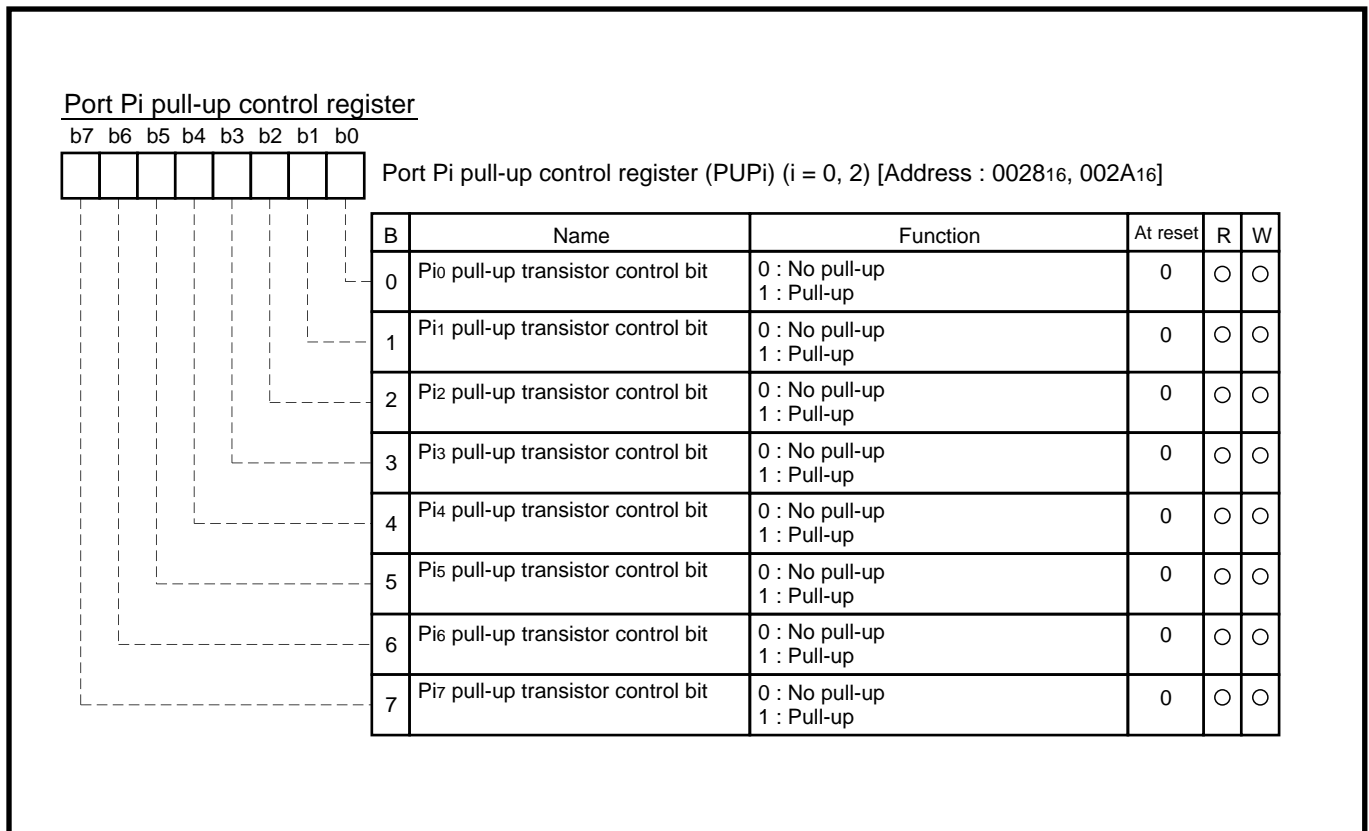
Port Pi pull-up control register

b7 b6 b5 b4 b3 b2 b1 b0

Port Pi pull-up control register (PUPi) (i = 0, 2) [Address : $0028_{16}$, $002A_{16}$]

| B | Name | Function | At reset | R | W |
|---|---|---|---|---|---|
| 0 | $Pi_0$ pull-up transistor control bit | 0 : No pull-up<br>1 : Pull-up | 0 | ○ | ○ |
| 1 | $Pi_1$ pull-up transistor control bit | 0 : No pull-up<br>1 : Pull-up | 0 | ○ | ○ |
| 2 | $Pi_2$ pull-up transistor control bit | 0 : No pull-up<br>1 : Pull-up | 0 | ○ | ○ |
| 3 | $Pi_3$ pull-up transistor control bit | 0 : No pull-up<br>1 : Pull-up | 0 | ○ | ○ |
| 4 | $Pi_4$ pull-up transistor control bit | 0 : No pull-up<br>1 : Pull-up | 0 | ○ | ○ |
| 5 | $Pi_5$ pull-up transistor control bit | 0 : No pull-up<br>1 : Pull-up | 0 | ○ | ○ |
| 6 | $Pi_6$ pull-up transistor control bit | 0 : No pull-up<br>1 : Pull-up | 0 | ○ | ○ |
| 7 | $Pi_7$ pull-up transistor control bit | 0 : No pull-up<br>1 : Pull-up | 0 | ○ | ○ |